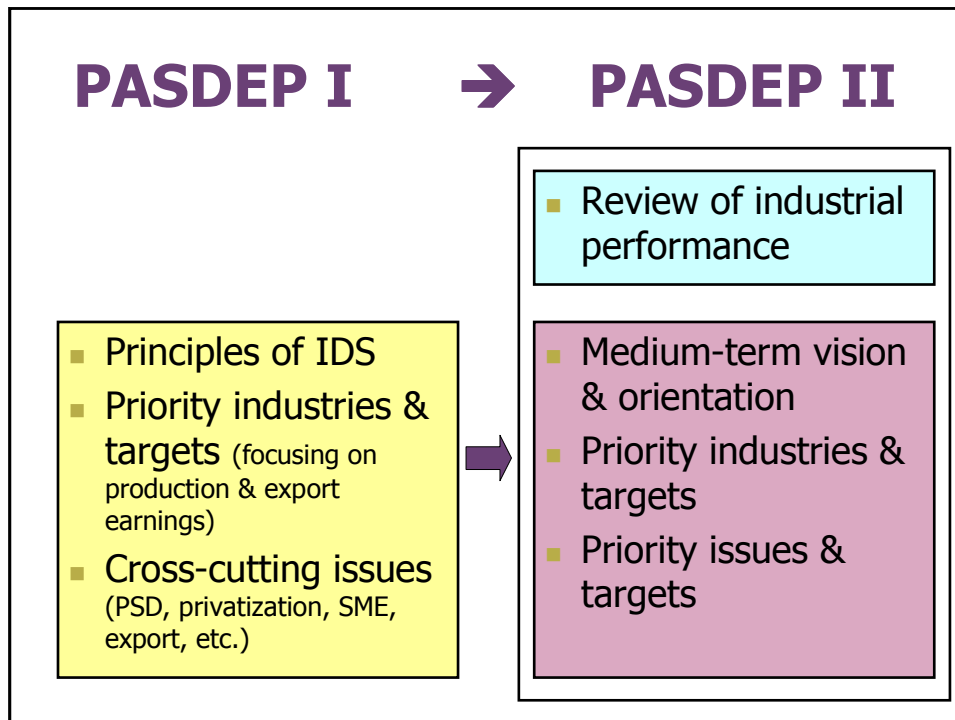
PASDEP I → PASDEP II

Review of industrial performance

Principles of IDS

Priority industries & targets (focusing on production & export earnings)

Cross-cutting issues (PSD, privatization, SME, export, etc.)

Medium-term vision & orientation

Priority industries & targets

Priority issues & targets